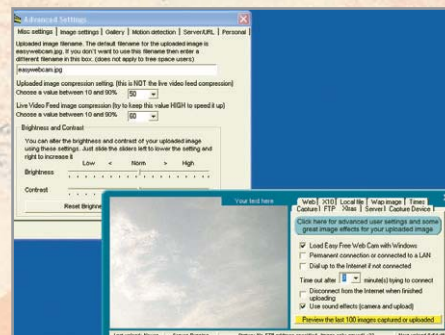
Advanced Settings

Misc settings | Image settings | Gallery | Motion detection | ServerURL | Personal

Uploaded image filename. The default filename for the uploaded image is easywebcam.jpg. If you don't want to use this filename then enter a different filename in this box. (does not apply to free space users)

easywebcam.jpg

Uploaded image compression setting. (this is NOT the live video feed compression)
Choose a value between 10 and 90% 50

Live Video Feed image compression (try to keep this value HIGH to speed it up)
Choose a value between 10 and 90% 60

Brightness and Contrast

You can alter the brightness and contrast of your uploaded image using these settings. Just slide the sliders left to lower the setting and right to increase it

Low < Norm > High

Brightness

Contrast

Reset Brightne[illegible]

Your text here

Web | X10 | Local file | Wap image | Times
Capture | FTP | Xtras | Server | Capture Device

Click here for advanced user settings and some great image effects for your uploaded image

Load Easy Free Web Cam with Windows

Permanent connection or connected to a LAN

Dial up to the Internet if not connected

Time out after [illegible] minute(s) trying to connect

Disconnect from the Internet when finished uploading

Use sound effects (camera and upload)

Preview the last 100 images captured or uploaded

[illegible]